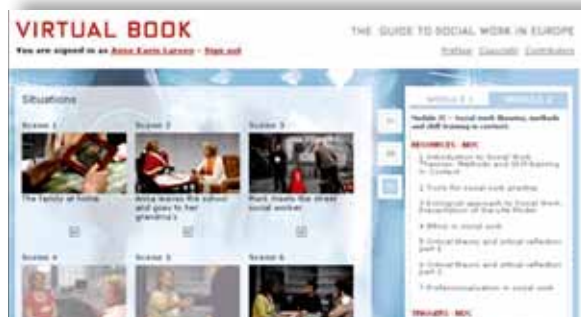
VIRTUAL BOOK

THE GUIDE TO SOCIAL WORK IN EUROPE

You are signed in as Anne Karin Larsen - Sign out

Preface Glossary Contributors

Situations

Scene 1

The family at home

Scene 2

Anna leaves the school and goes to her grandma's

Scene 3

Mark meets the street social worker

Scene 4

Scene 5

Scene 6

MODULE 1 MODULE 2

Module II – Social work theories, methods and skill training in context

RESOURCES - BOX

1 Introduction to Social Work Theories, Methods and Skill-training in Context

2 Tools for social work practice

3 Ecological approach to Social Work. Presentation of the Life Model

4 Ethics in social work

5 Critical theory and critical reflection part 1

6 Critical theory and critical reflection part 2

7 Professionalisation in social work

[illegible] - BOX